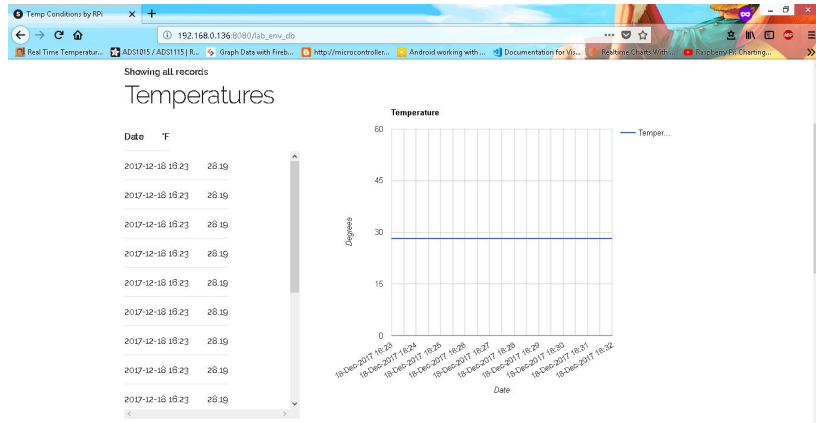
Temp Conditions by RPi ×

192.168.0.136:8080/lab_env_db

Real Time Temperatur... ADS1015 / ADS1115 | R... Graph Data with Fireb... http://microcontroller... Android working with ... Documentation for Vis... Realtime Charts With... Raspberry Pi Charting...

Showing all records

Temperatures

| Date | °F |
|---|---|
| 2017-12-18 18:23 | 28.19 |
| 2017-12-18 18:23 | 28.19 |
| 2017-12-18 18:23 | 28.19 |
| 2017-12-18 18:23 | 28.19 |
| 2017-12-18 18:23 | 28.19 |
| 2017-12-18 18:23 | 28.19 |
| 2017-12-18 18:23 | 28.19 |
| 2017-12-18 18:23 | 28.19 |
| 2017-12-18 18:23 | 28.19 |

Temperature

Temper...

60
45
30
15
0

Degrees

18-Dec-2017 18:23
18-Dec-2017 18:24
18-Dec-2017 18:25
18-Dec-2017 18:26
18-Dec-2017 18:27
18-Dec-2017 18:28
18-Dec-2017 18:29
18-Dec-2017 18:30
18-Dec-2017 18:31
18-Dec-2017 18:32

Date